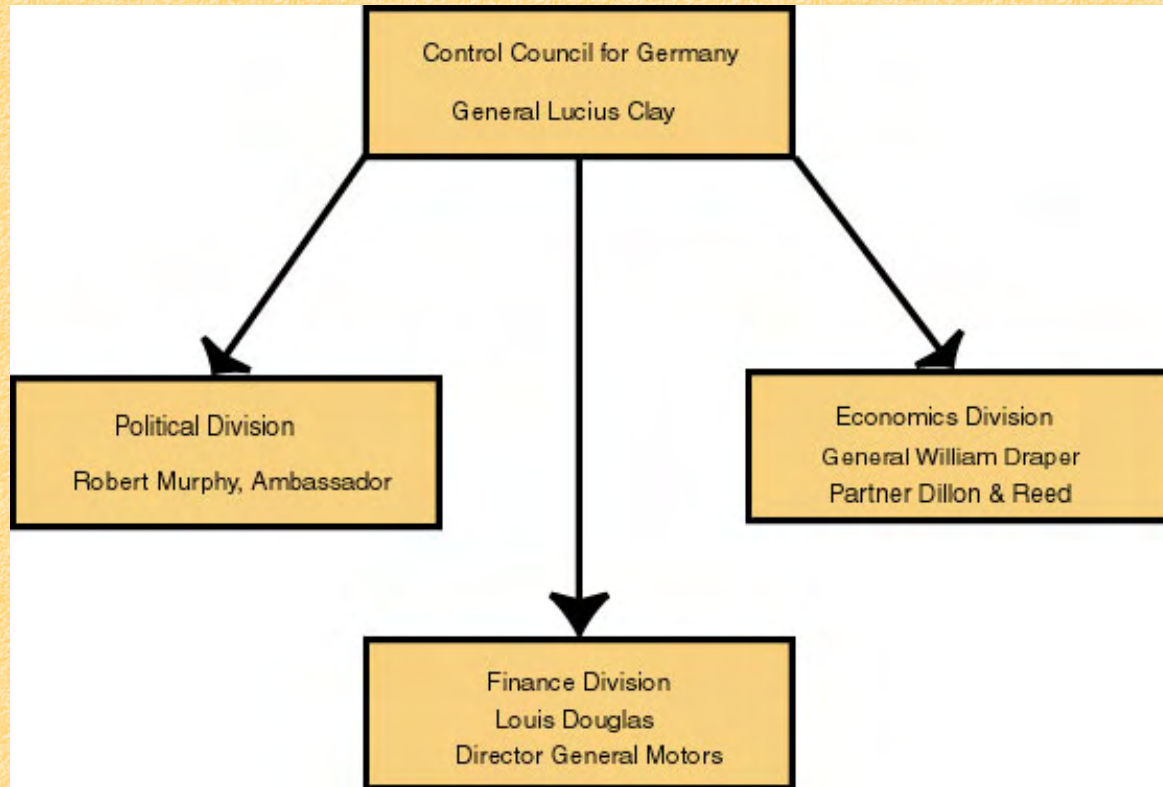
Control Council for Germany
General Lucius Clay

Political Division
Robert Murphy, Ambassador

Economics Division
General William Draper
Partner Dillon & Reed

Finance Division
Louis Douglas
Director General Motors